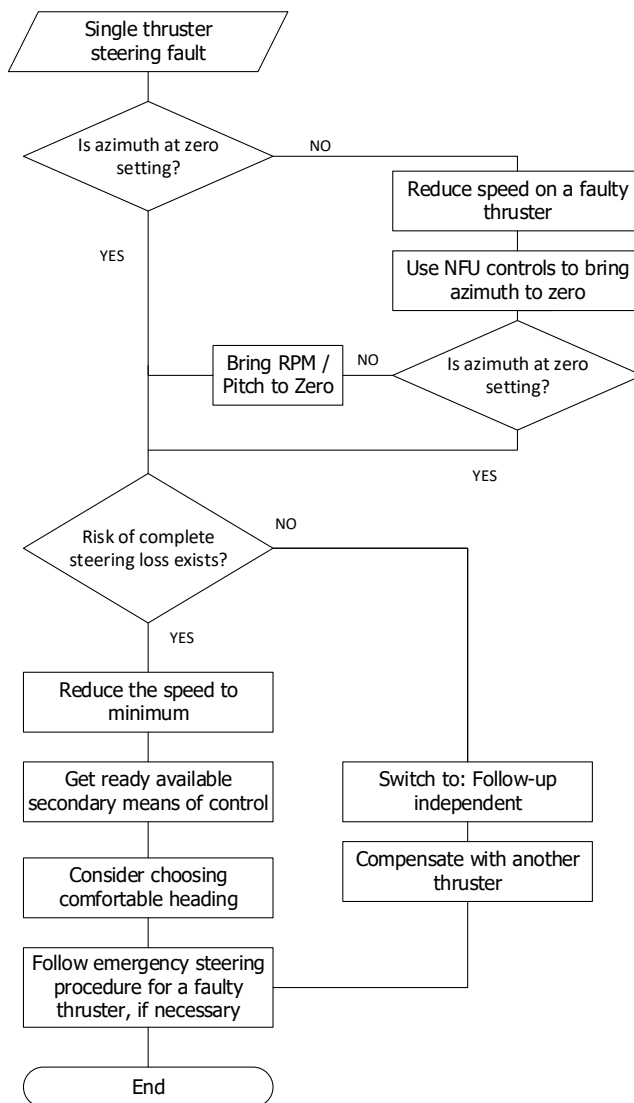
Single thruster steering fault

Is azimuth at zero setting?

NO

Reduce speed on a faulty thruster

Use NFU controls to bring azimuth to zero

YES

Bring RPM / Pitch to Zero

NO

Is azimuth at zero setting?

YES

Risk of complete steering loss exists?

NO

YES

Reduce the speed to minimum

Get ready available secondary means of control

Switch to: Follow-up independent

Consider choosing comfortable heading

Compensate with another thruster

Follow emergency steering procedure for a faulty thruster, if necessary

End